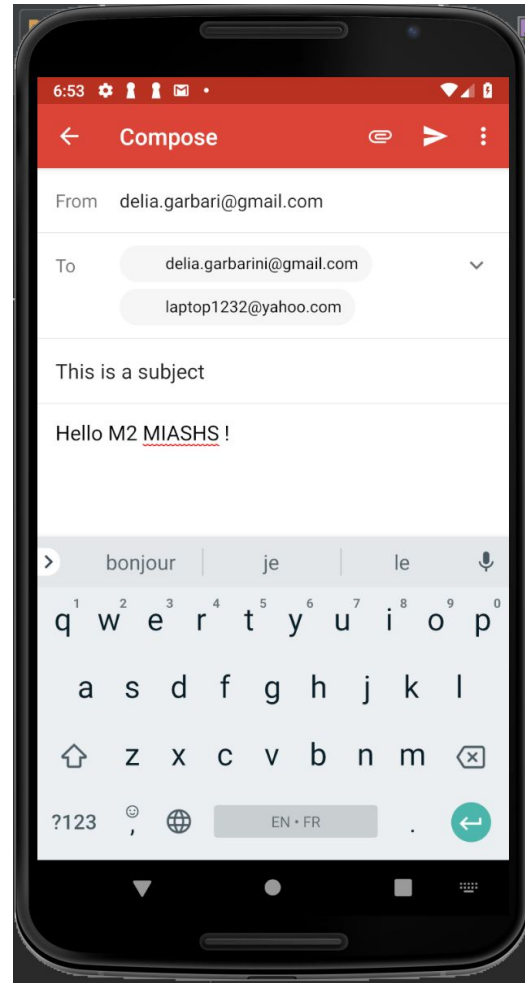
6:53

Compose

From delia.garbari@gmail.com

To delia.garbarini@gmail.com
laptop1232@yahoo.com

This is a subject

Hello M2 MIASHS !

bonjour je le

q w e r t y u i o p
1 2 3 4 5 6 7 8 9 0
a s d f g h j k l
z x c v b n m
?123 , EN • FR .